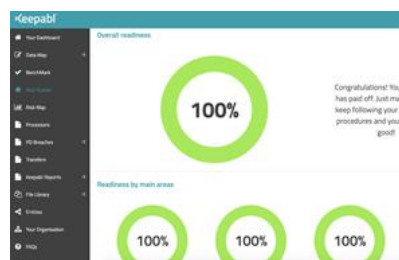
Keepabl

Your Dashboard
Data Map
BenchMark
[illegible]
Risk Map
Processors
PD Breaches
Transfers
Keepabl Reports
File Library
Entities
Your Organisation
FAQs

Overall readiness

100%

Congratulations! You has paid off. Just mu keep following your procedures and you good!

Readiness by main areas

100%

100%

100%